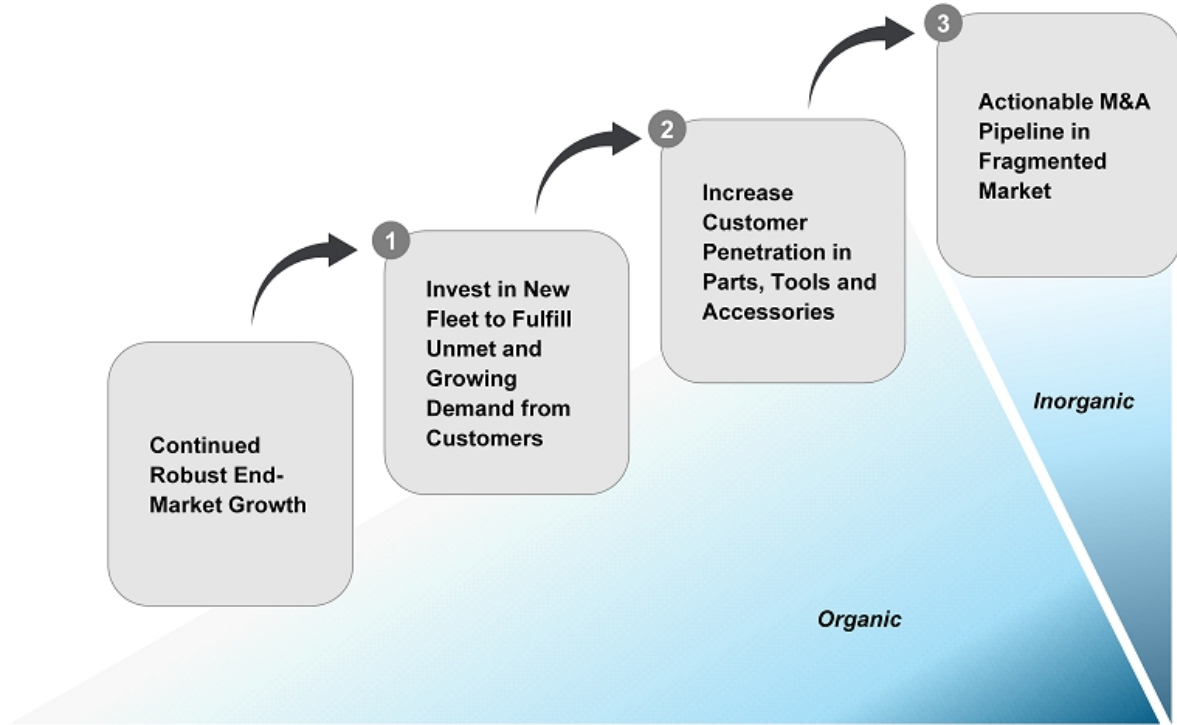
Continued Robust End-Market Growth

1

Invest in New Fleet to Fulfill Unmet and Growing Demand from Customers

2

Increase Customer Penetration in Parts, Tools and Accessories

3

Actionable M&A Pipeline in Fragmented Market

Inorganic

Organic